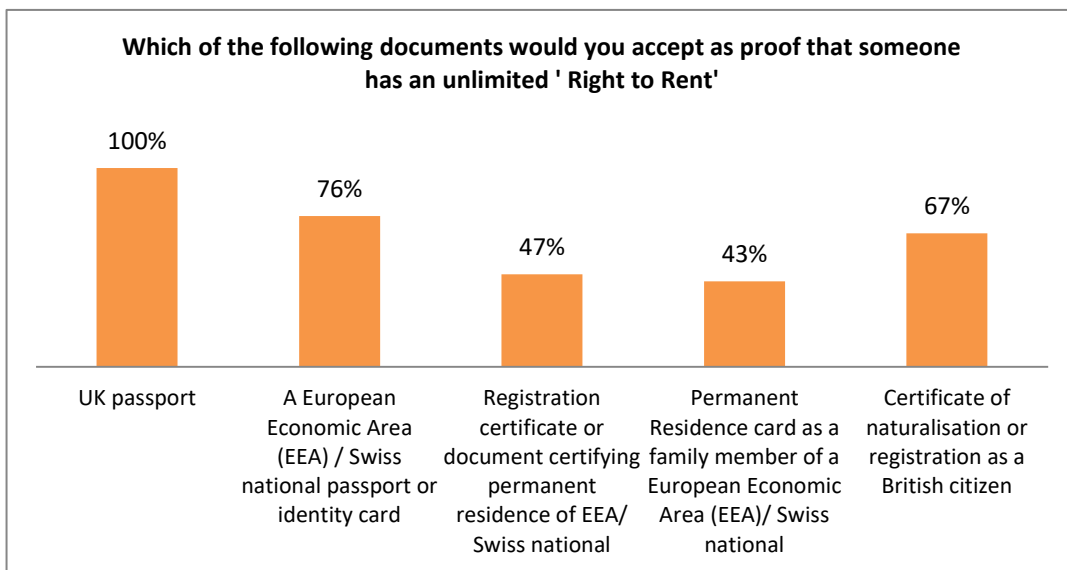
Which of the following documents would you accept as proof that someone has an unlimited ' Right to Rent'

100%

76%

47%

43%

67%

UK passport

A European Economic Area (EEA) / Swiss national passport or identity card

Registration certificate or document certifying permanent residence of EEA/ Swiss national

Permanent Residence card as a family member of a European Economic Area (EEA)/ Swiss national

Certificate of naturalisation or registration as a British citizen